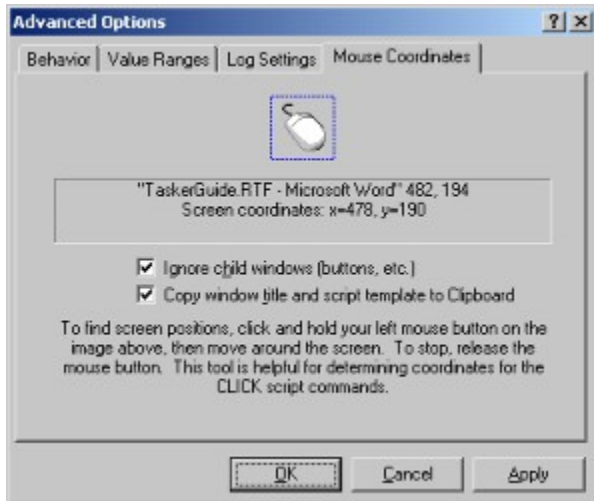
Advanced Options ? X

Behavior | Value Ranges | Log Settings | Mouse Coordinates

"TaskerGuide.RTF - Microsoft Word" 482, 194
Screen coordinates: x=478, y=190

Ignore child windows (buttons, etc.)

Copy window title and script template to Clipboard

To find screen positions, click and hold your left mouse button on the image above, then move around the screen. To stop, release the mouse button. This tool is helpful for determining coordinates for the CLICK script commands.

OK Cancel Apply